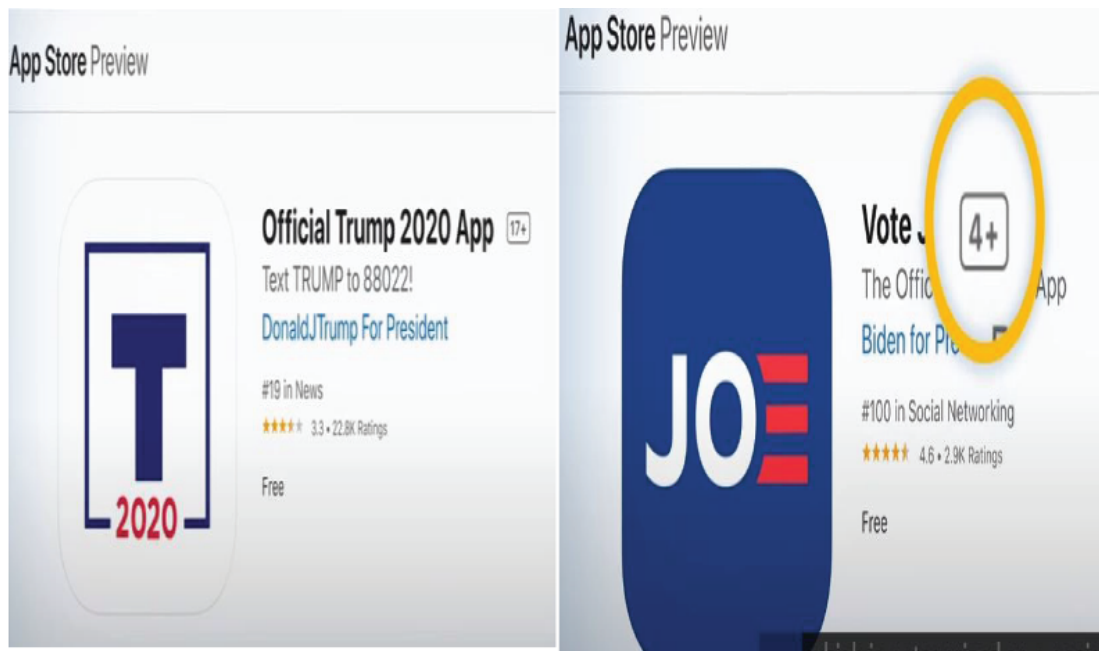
App Store Preview

T

2020

Official Trump 2020 App 17+

Text TRUMP to 88022!

DonaldJTrump For President

#19 in News

3.3 • 22.8K Ratings

Free

App Store Preview

JOE

Vote J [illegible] 4+

The Offic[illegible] App

Biden for Pr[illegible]

#100 in Social Networking

4.6 • 2.9K Ratings

Free